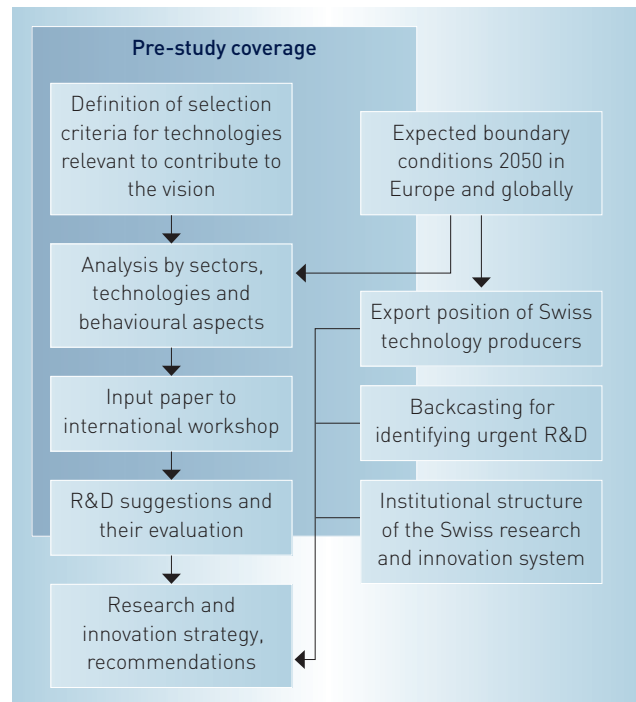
Pre-study coverage

Definition of selection criteria for technologies relevant to contribute to the vision

Expected boundary conditions 2050 in Europe and globally

Analysis by sectors, technologies and behavioural aspects

Export position of Swiss technology producers

Input paper to international workshop

Backcasting for identifying urgent R&D

R&D suggestions and their evaluation

Institutional structure of the Swiss research and innovation system

Research and innovation strategy, recommendations